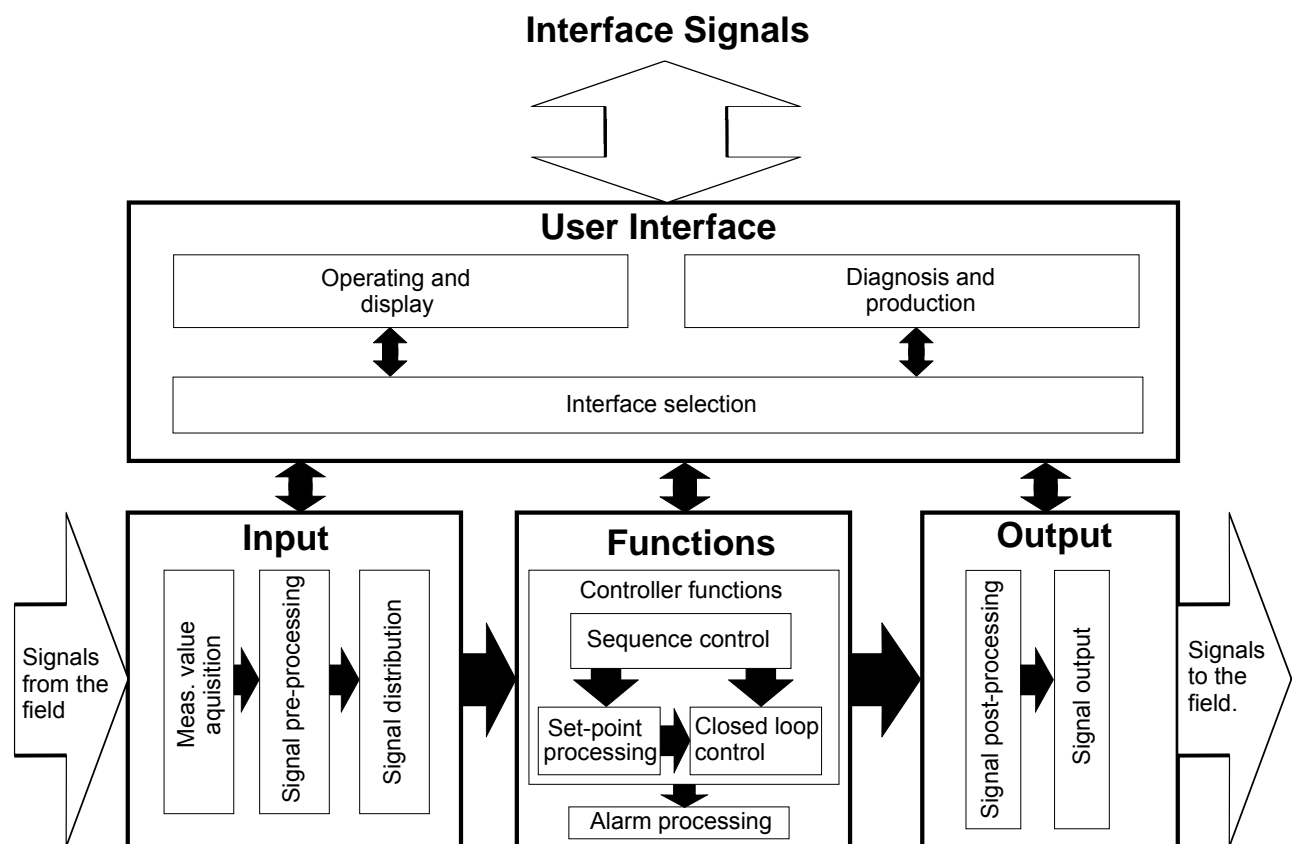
Interface Signals

User Interface

Operating and display

Diagnosis and production

Interface selection

Signals from the field

Input

Meas. value aquisition

Signal pre-processing

Signal distribution

Functions

Controller functions

Sequence control

Set-point processing

Closed loop control

Alarm processing

Output

Signal post-processing

Signal output

Signals to the field.